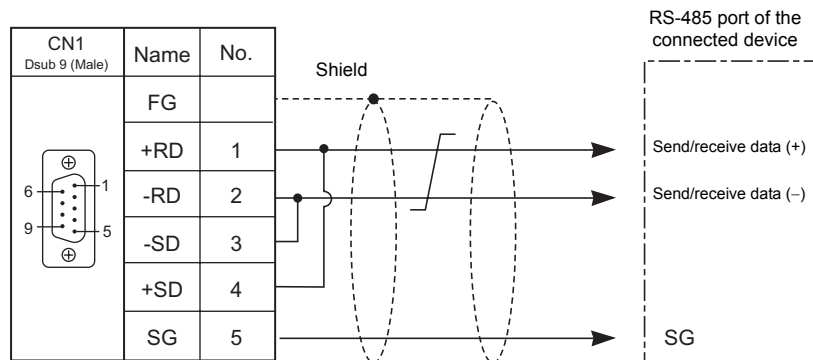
| CN1 Dsub 9 (Male) | Name | No. |
|---|---|---|
| | FG | |
| | +RD | 1 |
| | -RD | 2 |
| | -SD | 3 |
| | +SD | 4 |
| | SG | 5 |

6 1 9 5

Shield

RS-485 port of the connected device

Send/receive data (+)

Send/receive data (−)

SG